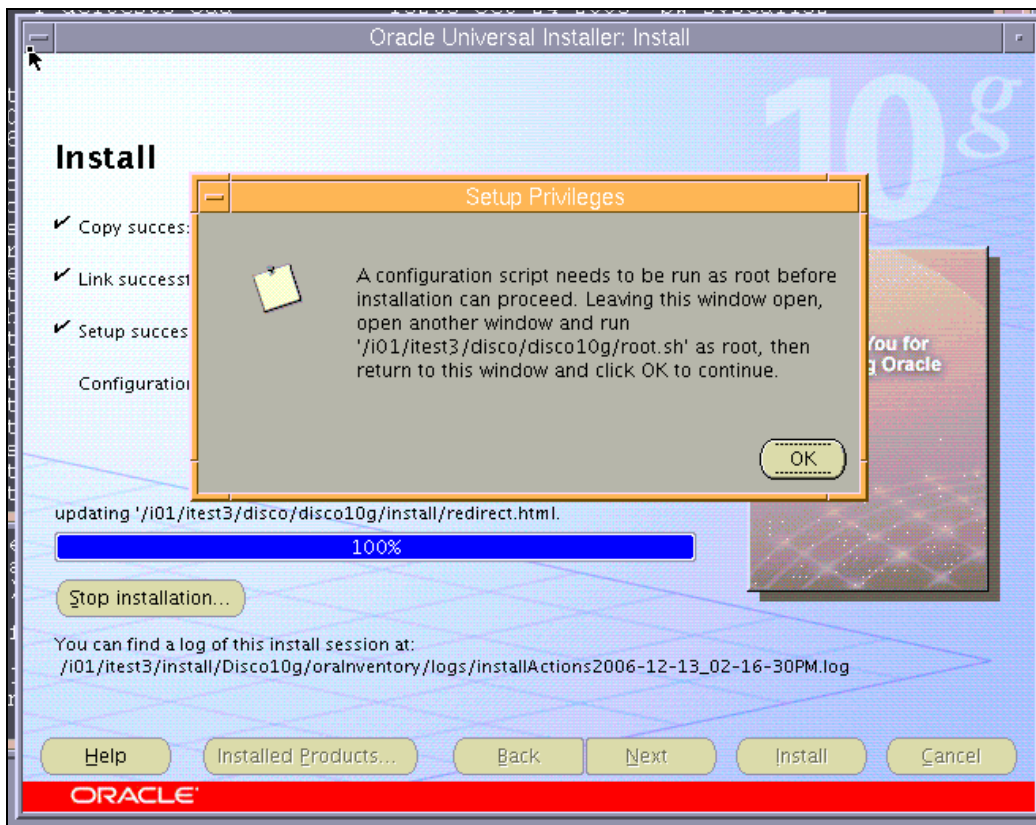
Oracle Universal Installer: Install

10g

Install

✔ Copy succes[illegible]

✔ Link successt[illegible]

✔ Setup succes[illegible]

Configuratio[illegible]

Setup Privileges

A configuration script needs to be run as root before installation can proceed. Leaving this window open, open another window and run '/i01/itest3/disco/disco10g/root.sh' as root, then return to this window and click OK to continue.

OK

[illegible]ou for
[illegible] Oracle

updating '/i01/itest3/disco/disco10g/install/redirect.html.

100%

Stop installation...

You can find a log of this install session at:
/i01/itest3/install/Disco10g/oraInventory/logs/installActions2006-12-13_02-16-30PM.log

Help

Installed Products...

Back

Next

Install

Cancel

ORACLE